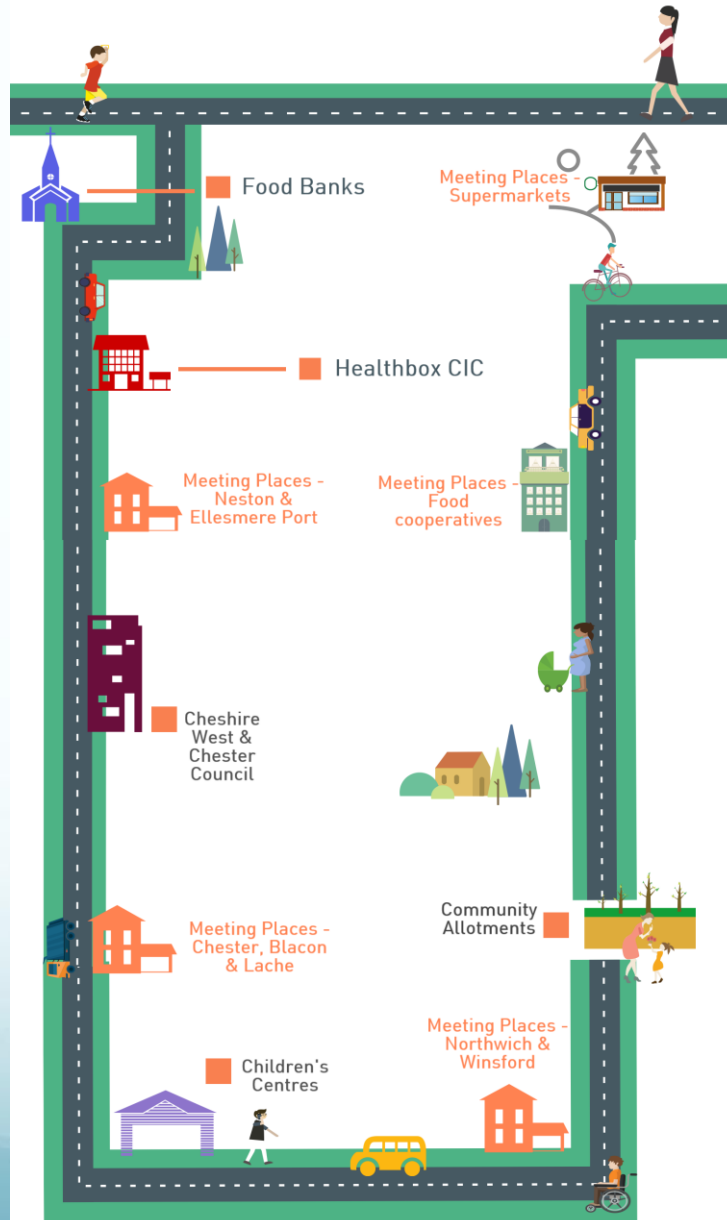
Food Banks

Meeting Places - Supermarkets

Healthbox CIC

Meeting Places - Neston & Ellesmere Port

Meeting Places - Food cooperatives

Cheshire West & Chester Council

Community Allotments

Meeting Places - Chester, Blacon & Lache

Meeting Places - Northwich & Winsford

Children's Centres